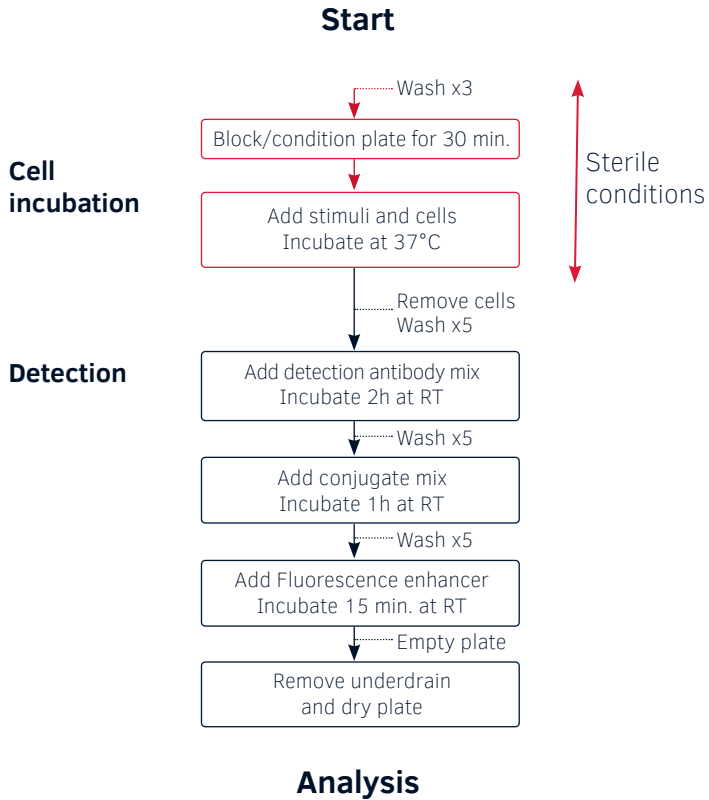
Start

Wash x3

Block/condition plate for 30 min.

Cell incubation

Sterile conditions

Add stimuli and cells
Incubate at 37°C

Remove cells
Wash x5

Detection

Add detection antibody mix
Incubate 2h at RT

Wash x5

Add conjugate mix
Incubate 1h at RT

Wash x5

Add Fluorescence enhancer
Incubate 15 min. at RT

Empty plate

Remove underdrain
and dry plate

Analysis